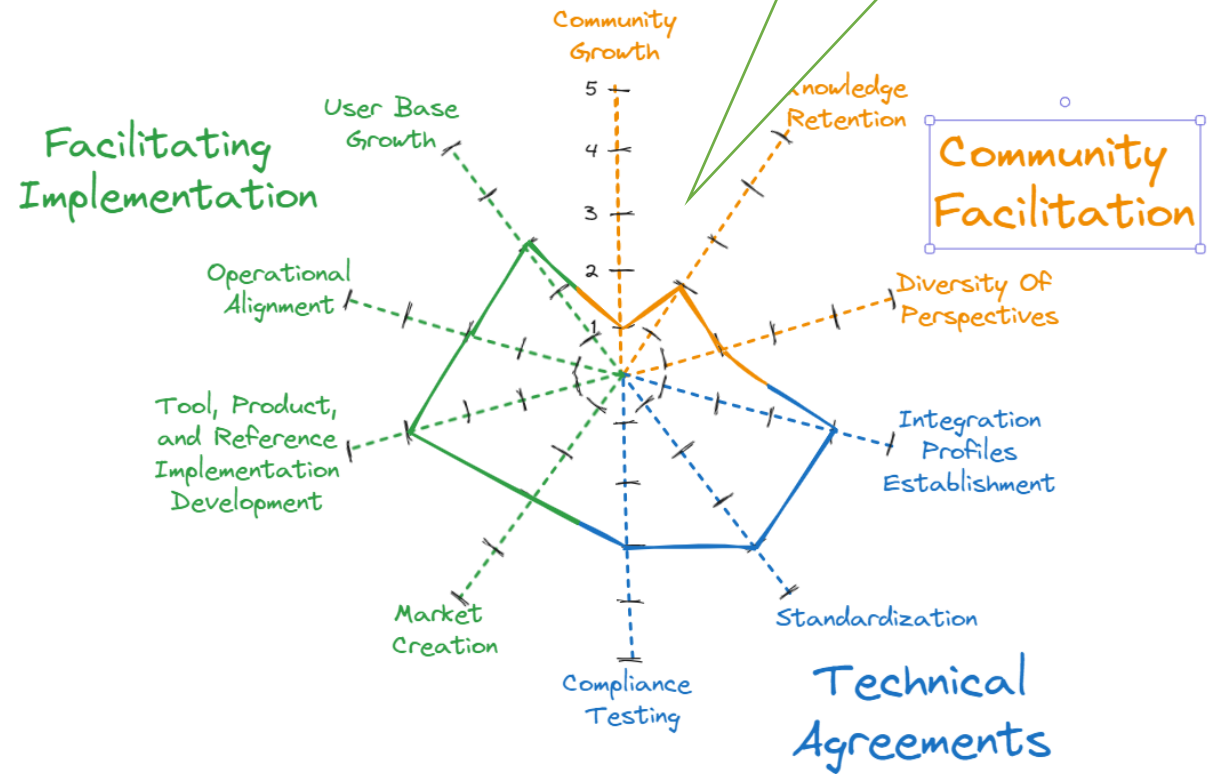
Community Growth

5
4
3
2
1

Knowledge Retention

Community Facilitation

Facilitating Implementation

User Base Growth

Operational Alignment

Diversity Of Perspectives

Tool, Product, and Reference Implementation Development

Integration Profiles Establishment

Market Creation

Standardization

Compliance Testing

Technical Agreements